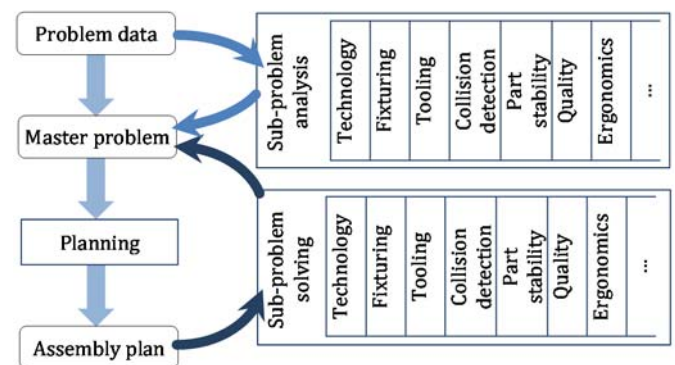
Problem data

Master problem

Planning

Assembly plan

Sub-problem analysis

| Technology | Fixturing | Tooling | Collision detection | Part stability | Quality | Ergonomics | ... |
|---|---|---|---|---|---|---|---|

Sub-problem solving

| Technology | Fixturing | Tooling | Collision detection | Part stability | Quality | Ergonomics | ... |
|---|---|---|---|---|---|---|---|